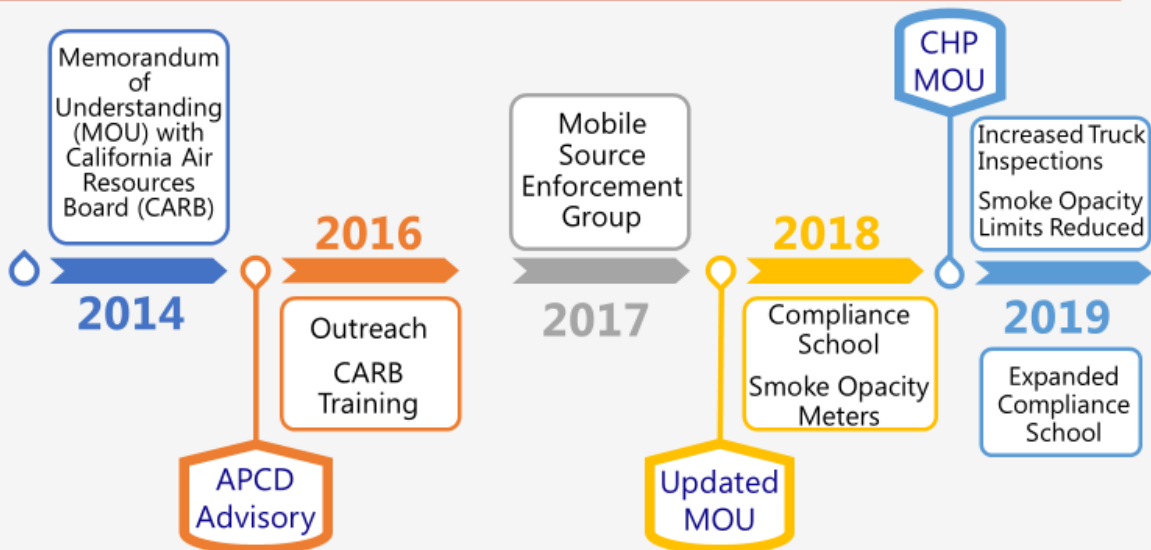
Memorandum of Understanding (MOU) with California Air Resources Board (CARB)

2014

APCD Advisory

2016

Outreach

CARB Training

Mobile Source Enforcement Group

2017

Updated MOU

2018

Compliance School

Smoke Opacity Meters

CHP MOU

Increased Truck Inspections

Smoke Opacity Limits Reduced

2019

Expanded Compliance School